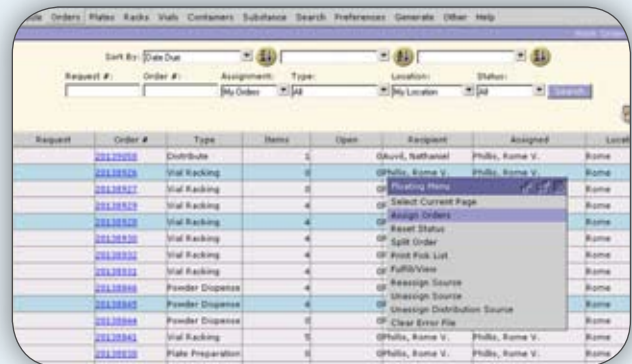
ile Orders Plates Racks Vials Containers Substance Search Preferences Generate Other Help

Sort By: Date Due

Request #: Order #: Assignment: My Orders Type: All Location: My Location Status: All Search

| Request | Order # | Type | Items | Open | Recipient | Assigned | Locat |
|---|---|---|---|---|---|---|---|
| | 20120958 | Distribute | 1 | 0 | Auvil, Nathaniel | Phillis, Rome V. | Rome |
| | 20120926 | Vial Racking | 0 | 0 | Phillis, Rome V. | Phillis, Rome V. | Rome |
| | 20120927 | Vial Racking | 0 | 0 | | | Rome |
| | 20120929 | Vial Racking | 4 | 0 | | | Rome |
| | 20120928 | Vial Racking | 4 | 0 | | | Rome |
| | 20120930 | Vial Racking | 4 | 0 | | | Rome |
| | 20120932 | Vial Racking | 4 | 0 | | | Rome |
| | 20120931 | Vial Racking | 4 | 0 | | | Rome |
| | 20120866 | Powder Dispense | 4 | 0 | | | Rome |
| | 20120865 | Powder Dispense | 4 | 0 | | | Rome |
| | 20120864 | Powder Dispense | 0 | 0 | | | Rome |
| | 20120941 | Vial Racking | 5 | 0 | Phillis, Rome V. | Phillis, Rome V. | Rome |
| | 20120930 | Plate Preparation | 1 | 0 | Phillis, Rome V. | Phillis, Rome V. | Rome |

Floating Menu
Select Current Page
Assign Orders
Reset Status
Split Order
Print Pick List
Fulfill/View
Reassign Source
Unassign Source
Unassign Distribution Source
Clear Error File